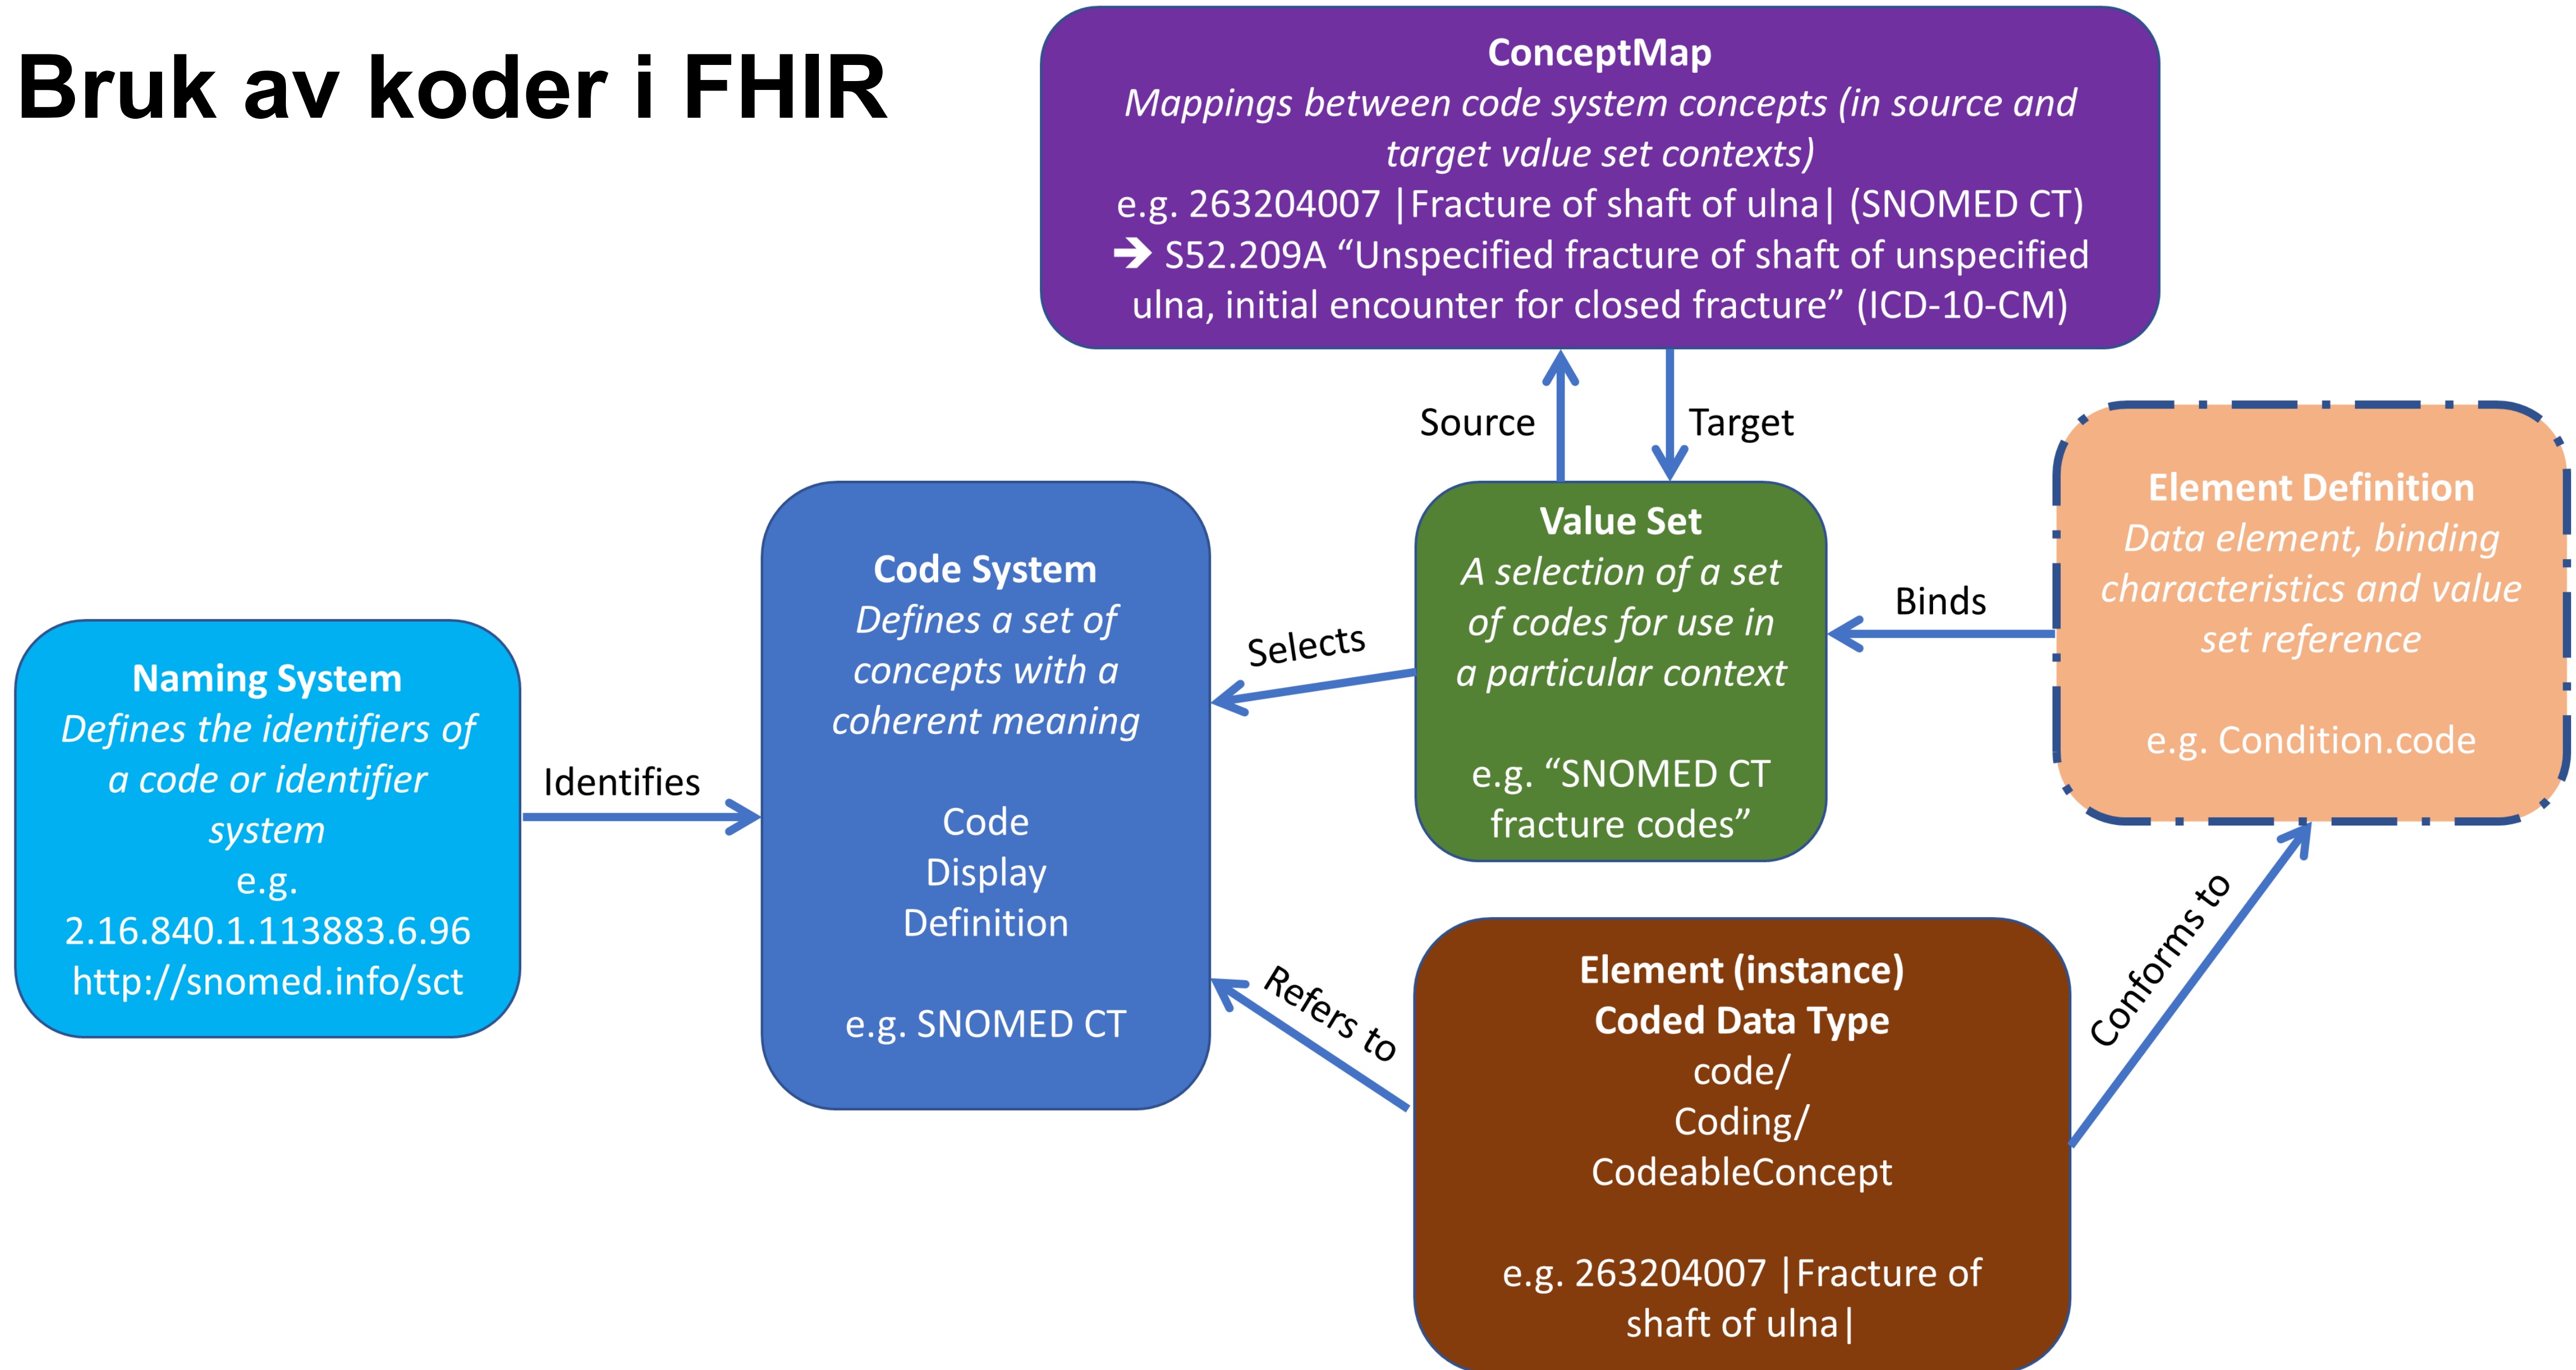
Bruk av koder i FHIR

ConceptMap
Mappings between code system concepts (in source and target value set contexts)
e.g. 263204007 |Fracture of shaft of ulna| (SNOMED CT)
➔ S52.209A “Unspecified fracture of shaft of unspecified ulna, initial encounter for closed fracture” (ICD-10-CM)

Source

Target

Element Definition
Data element, binding characteristics and value set reference

e.g. Condition.code

Value Set
A selection of a set of codes for use in a particular context

e.g. “SNOMED CT fracture codes”

Binds

Selects

Code System
Defines a set of concepts with a coherent meaning

Code
Display
Definition

e.g. SNOMED CT

Naming System
Defines the identifiers of a code or identifier system
e.g.
2.16.840.1.113883.6.96
http://snomed.info/sct

Identifies

Refers to

Conforms to

Element (instance)
Coded Data Type
code/
Coding/
CodeableConcept

e.g. 263204007 |Fracture of shaft of ulna|